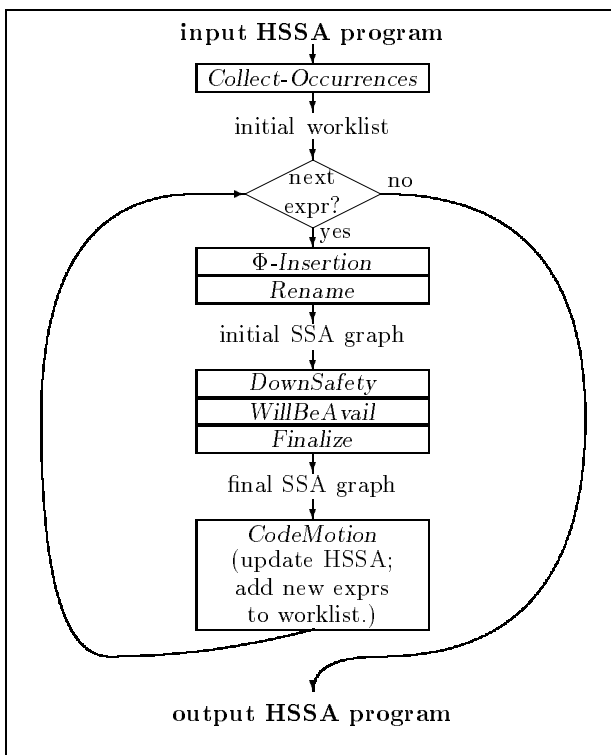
input HSSA program

Collect-Occurrences

initial worklist

next expr?

no

yes

Φ-Insertion

Rename

initial SSA graph

DownSafety

WillBeAvail

Finalize

final SSA graph

CodeMotion (update HSSA; add new exprs to worklist.)

output HSSA program